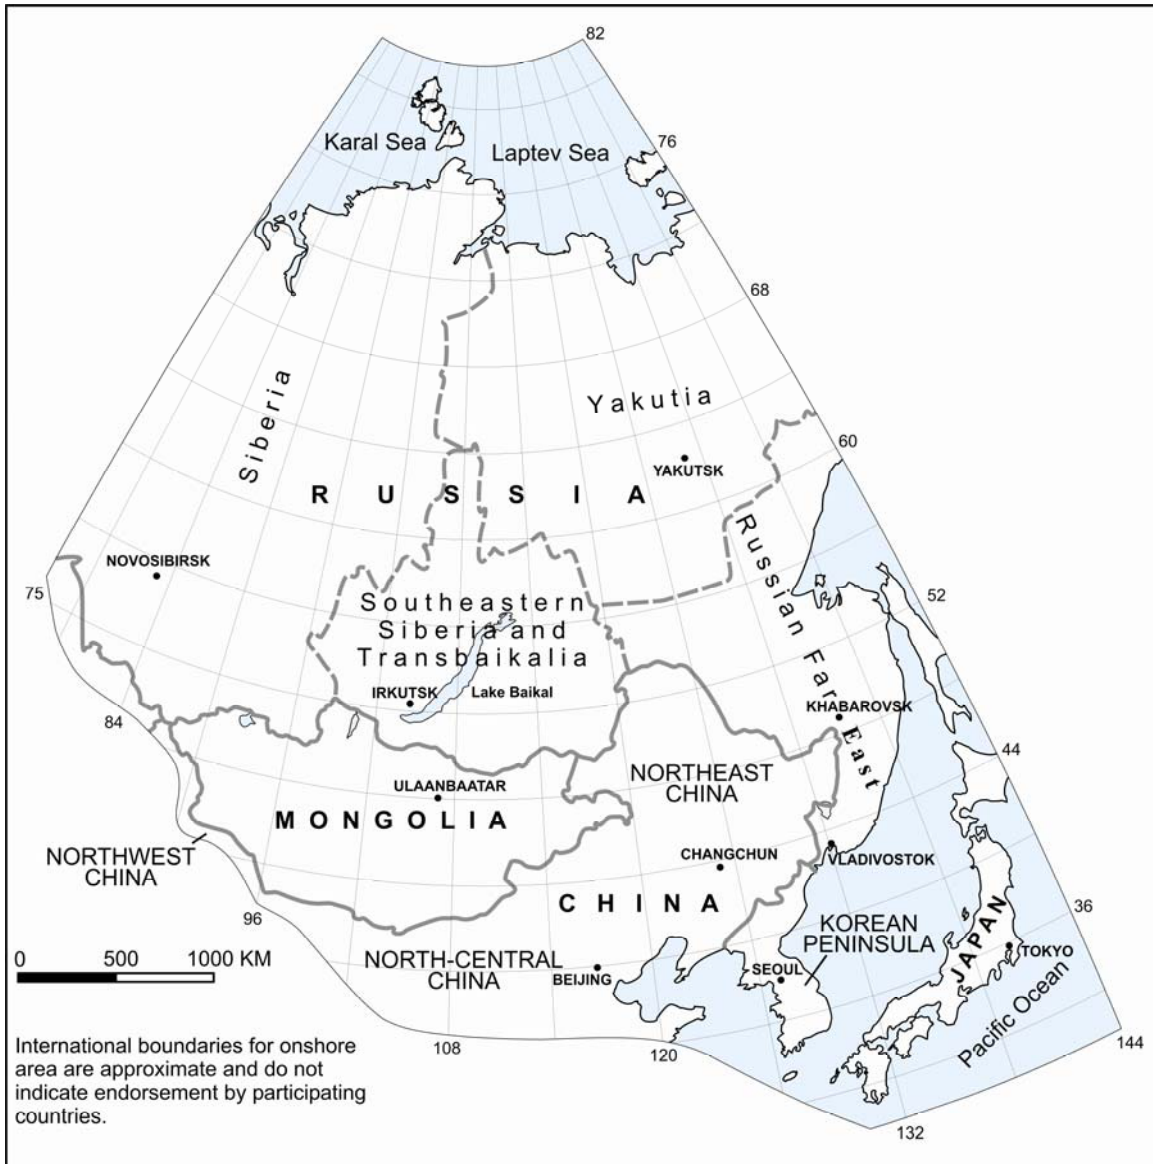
82

Karal Sea

Laptev Sea

76

68

Siberia

Yakutia

60

YAKUTSK

R U S S I A

Russian Far East

NOVOSIBIRSK

75

Southeastern Siberia and Transbaikalia

52

IRKUTSK

Lake Baikal

KHABAROVSK

84

44

ULAANBAATAR

NORTHEAST CHINA

M O N G O L I A

NORTHWEST CHINA

CHANGCHUN

VLADIVOSTOK

96

C H I N A

36

KOREAN PENINSULA

JAPAN

TOKYO

0 500 1000 KM

NORTH-CENTRAL CHINA

BEIJING

SEOUL

Pacific Ocean

144

International boundaries for onshore area are approximate and do not indicate endorsement by participating countries.

108

120

132